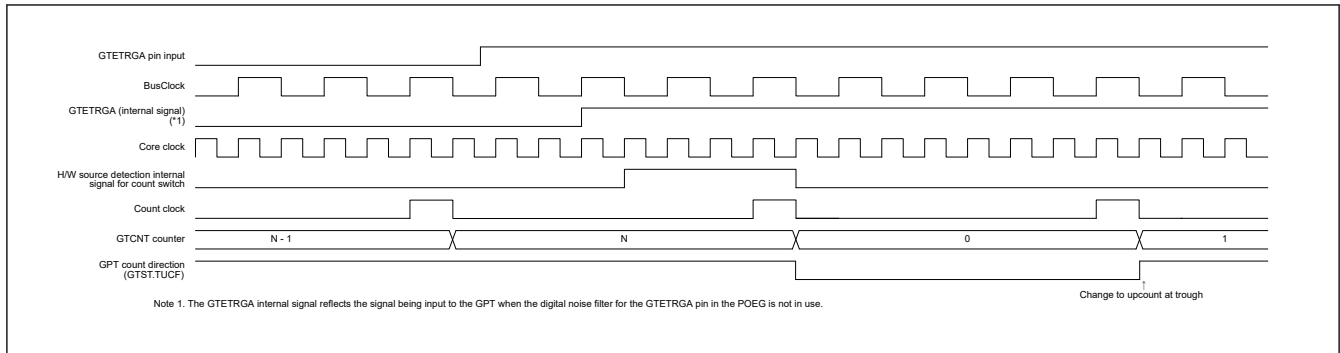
GTETRGA pin input

BusClock

GTETRGA (internal signal) (*1)

Core clock

H/W source detection internal signal for count switch

Count clock

GTCNT counter

N - 1

N

0

1

GPT count direction (GTST.TUCF)

Change to upcount at trough

Note 1. The GTETRGA internal signal reflects the signal being input to the GPT when the digital noise filter for the GTETRGA pin in the POEG is not in use.